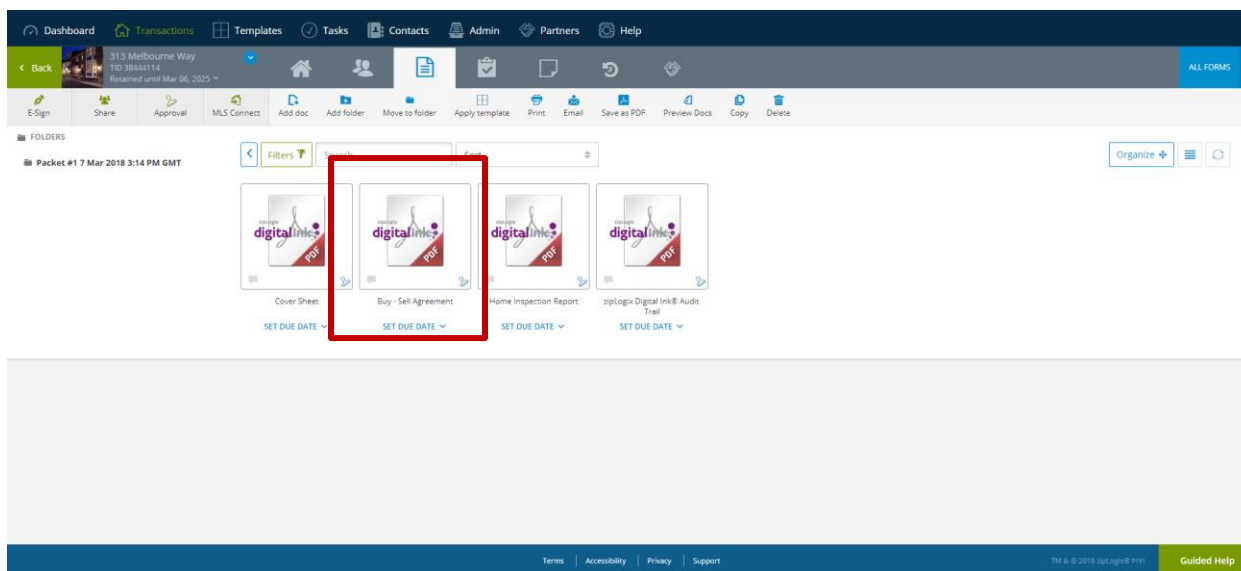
Dashboard Transactions Templates Tasks Contacts Admin Partners Help

Back 313 Melbourne Way TID 38444114 Retained until Mar 06, 2025

ALL FORMS

E-Sign Share Approval MLS Connect Add doc Add folder Move to folder Apply template Print Email Save as PDF Preview Docs Copy Delete

FOLDERS

Packet #1 7 Mar 2018 3:14 PM GMT

Filters Search Sort

Organize

zipLogix digitalink PDF

Cover Sheet
SET DUE DATE

zipLogix digitalink PDF

Buy - Sell Agreement
SET DUE DATE

zipLogix digitalink PDF

Home Inspection Report
SET DUE DATE

zipLogix digitalink PDF

zipLogix Digital Ink® Audit Trail
SET DUE DATE

Terms | Accessibility | Privacy | Support

TM & © 2018 zipLogix® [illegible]

Guided Help